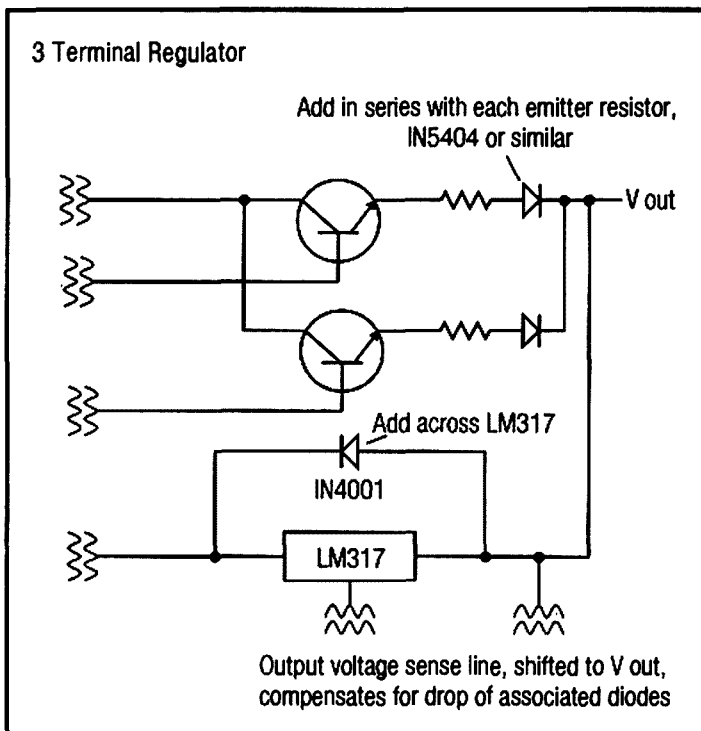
3 Terminal Regulator

Add in series with each emitter resistor, IN5404 or similar

V out

Add across LM317

IN4001

LM317

Output voltage sense line, shifted to V out, compensates for drop of associated diodes